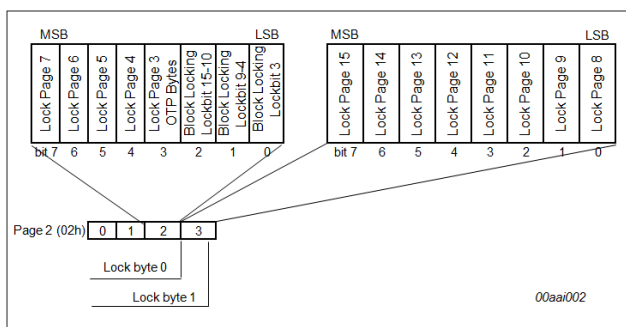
MSB LSB

| Lock Page 7 | Lock Page 6 | Lock Page 5 | Lock Page 4 | Lock Page 3 OTP Bytes | Block Locking Lockbit 15-10 | Block Locking Lockbit 9-4 | Block Locking Lockbit 3 |
|---|---|---|---|---|---|---|---|
| bit 7 | 6 | 5 | 4 | 3 | 2 | 1 | 0 |

MSB LSB

| Lock Page 15 | Lock Page 14 | Lock Page 13 | Lock Page 12 | Lock Page 11 | Lock Page 10 | Lock Page 9 | Lock Page 8 |
|---|---|---|---|---|---|---|---|
| bit 7 | 6 | 5 | 4 | 3 | 2 | 1 | 0 |

Page 2 (02h)

| 0 | 1 | 2 | 3 |
|---|---|---|---|

Lock byte 0

Lock byte 1

00aai002